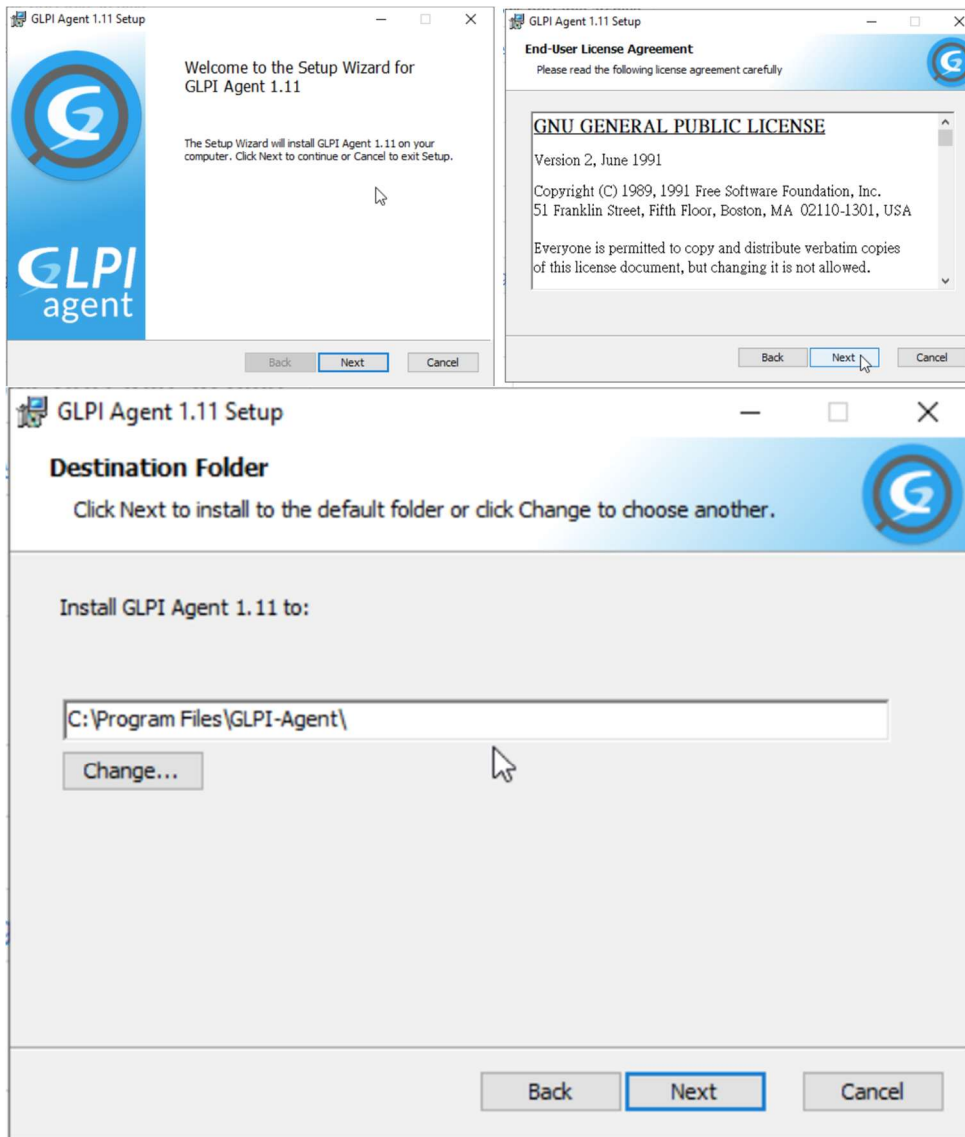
GLPI Agent 1.11 Setup

GLPI agent

Welcome to the Setup Wizard for GLPI Agent 1.11

The Setup Wizard will install GLPI Agent 1.11 on your computer. Click Next to continue or Cancel to exit Setup.

Back Next Cancel

GLPI Agent 1.11 Setup

End-User License Agreement

Please read the following license agreement carefully

GNU GENERAL PUBLIC LICENSE

Version 2, June 1991

Copyright (C) 1989, 1991 Free Software Foundation, Inc.
51 Franklin Street, Fifth Floor, Boston, MA 02110-1301, USA

Everyone is permitted to copy and distribute verbatim copies of this license document, but changing it is not allowed.

Back Next Cancel

GLPI Agent 1.11 Setup

Destination Folder

Click Next to install to the default folder or click Change to choose another.

Install GLPI Agent 1.11 to:

C:\Program Files\GLPI-Agent\

Change...

Back Next Cancel